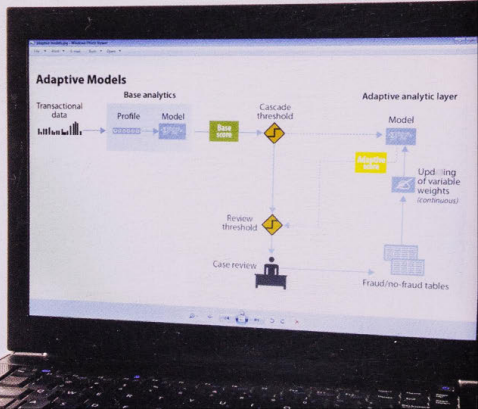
Adaptive Models

Base analytics

Transactional data

Profile

Model

Base score

Cascade threshold

Adaptive analytic layer

Model

Adaptive score

Upd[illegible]ing of variable weights (continuous)

Review threshold

Case review

Fraud/no-fraud tables